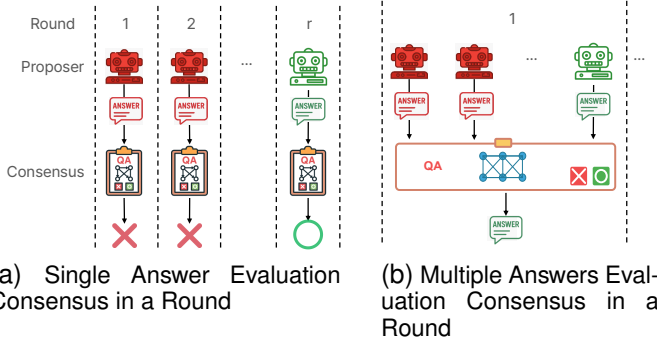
Round
1
2
...
r
Proposer
ANSWER
ANSWER
ANSWER
Consensus
QA
QA
QA

1
...
...
ANSWER
ANSWER
ANSWER
QA
ANSWER

a) Single Answer Evaluation Consensus in a Round

(b) Multiple Answers Evaluation Consensus in a Round